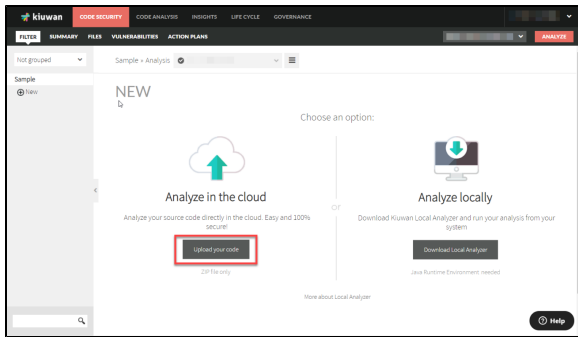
kiuwan CODE SECURITY CODE ANALYSIS INSIGHTS LIFE CYCLE GOVERNANCE

FILTER SUMMARY FILES VULNERABILITIES ACTION PLANS

ANALYZE

Not grouped

Sample + Analysis

Sample

New

NEW

Choose an option:

Analyze in the cloud

Analyze your source code directly in the cloud. Easy and 100% secure!

Upload your code

ZIP file only

or

Analyze locally

Download Kiuwan Local Analyzer and run your analysis from your system

Download Local Analyzer

Java Runtime Environment needed

More about Local Analyzer

Help